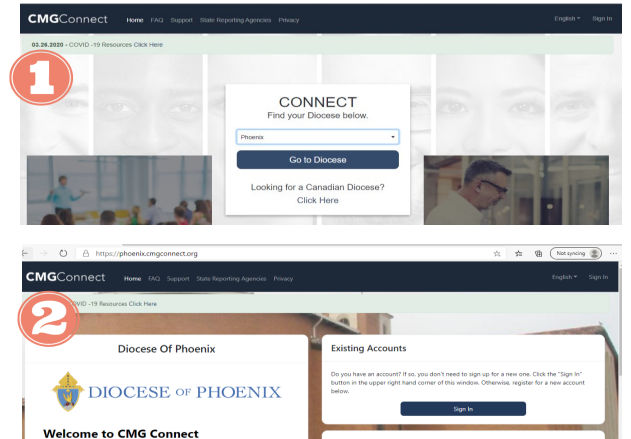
CMGConnect Home FAQ Support State Reporting Agencies Privacy English Sign In

03.26.2020 - COVID -19 Resources Click Here

1

CONNECT
Find your Diocese below.

Phoenix

Go to Diocese

Looking for a Canadian Diocese?
Click Here

https://phoenix.cmgconnect.org

Not syncing

CMGConnect Home FAQ Support State Reporting Agencies Privacy English Sign In

COVID -19 Resources Click Here

2

Diocese Of Phoenix

DIOCESE OF PHOENIX

Welcome to CMG Connect

Existing Accounts

Do you have an account? If so, you don't need to sign up for a new one. Click the "Sign In" button in the upper right hand corner of this window. Otherwise, register for a new account below.

Sign In